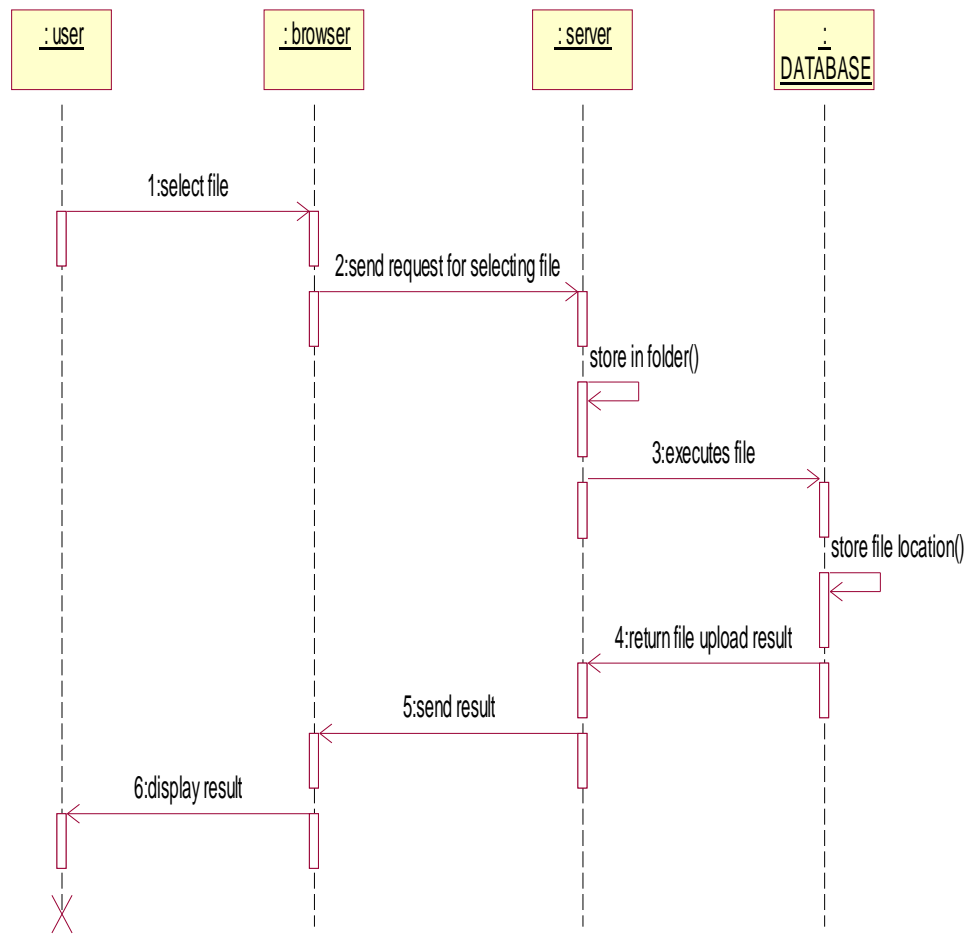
: user

: browser

: server

:
DATABASE

1:select file

2:send request for selecting file

store in folder()

3:executes file

store file location()

4:return file upload result

5:send result

6:display result